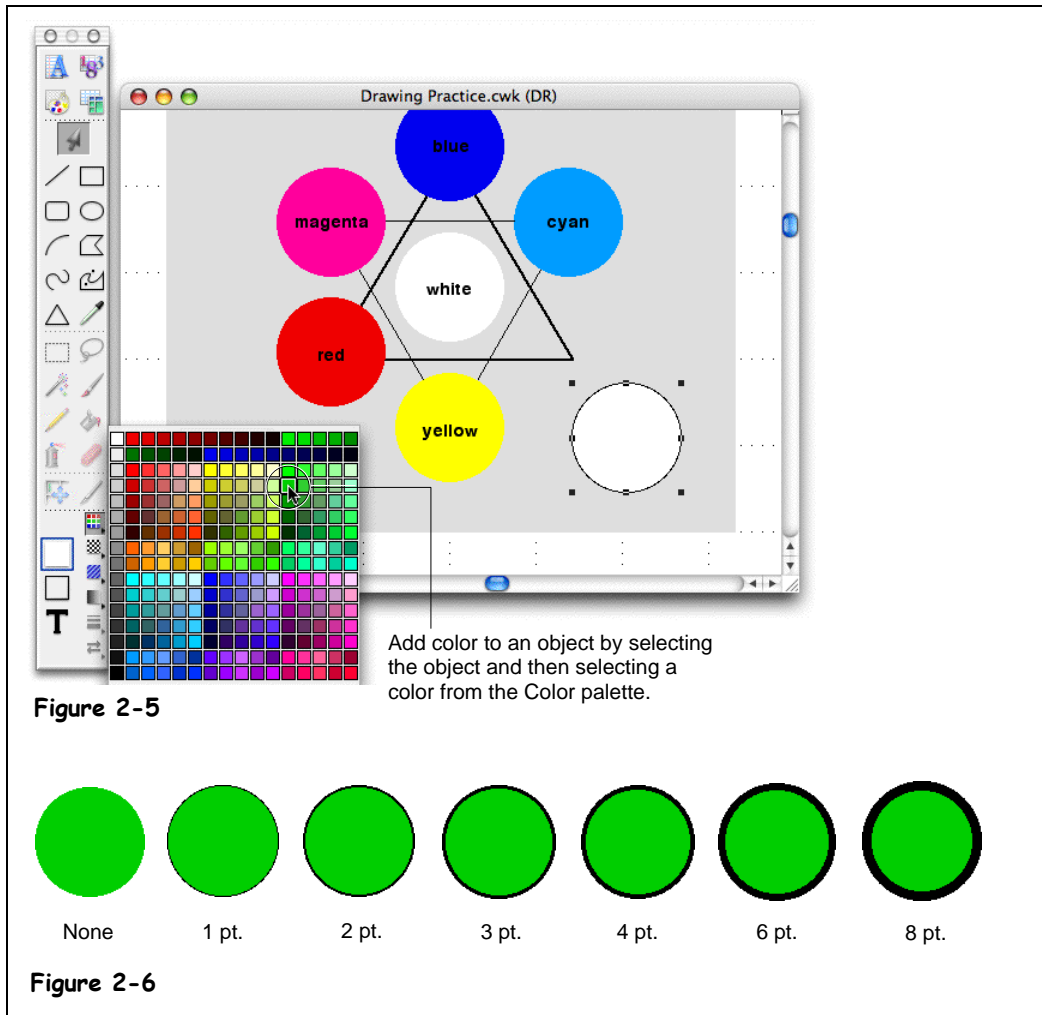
Drawing Practice.cwk (DR)

blue

magenta

cyan

white

red

yellow

Add color to an object by selecting the object and then selecting a color from the Color palette.

Figure 2-5

None 1 pt. 2 pt. 3 pt. 4 pt. 6 pt. 8 pt.

Figure 2-6